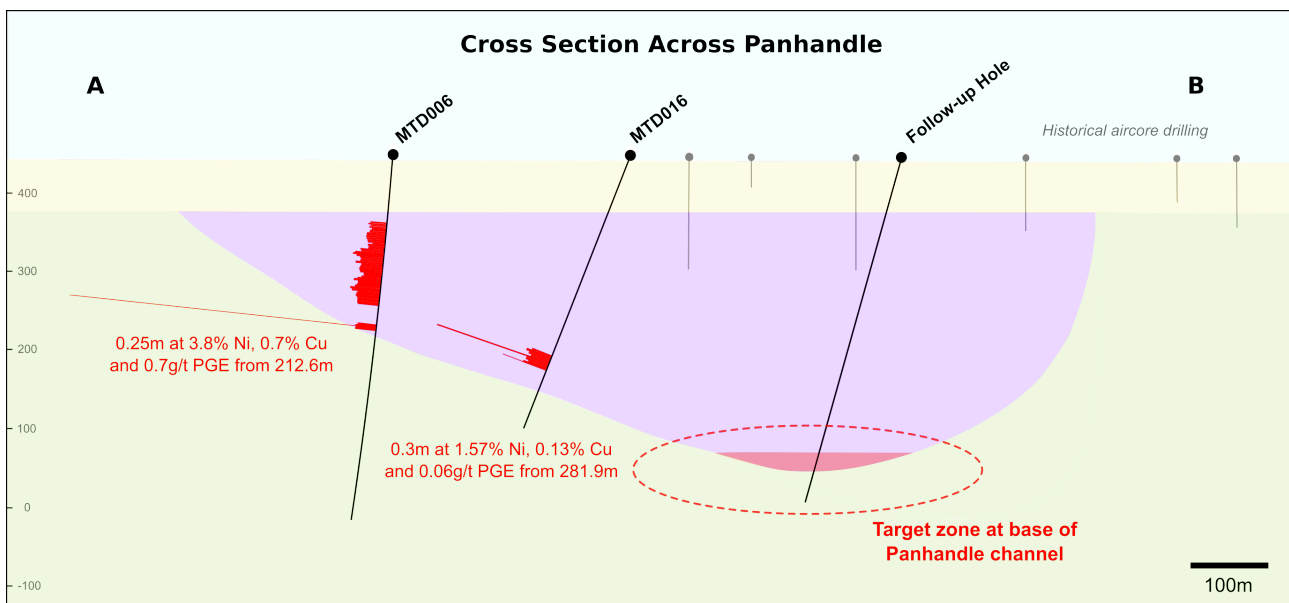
Cross Section Across Panhandle

A

B

MTD006

MTD016

Follow-up Hole

Historical aircore drilling

400

300

200

100

0

-100

0.25m at 3.8% Ni, 0.7% Cu and 0.7g/t PGE from 212.6m

0.3m at 1.57% Ni, 0.13% Cu and 0.06g/t PGE from 281.9m

Target zone at base of Panhandle channel

100m